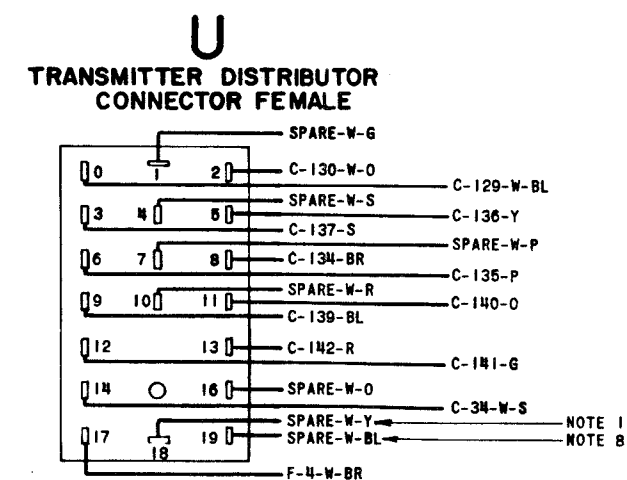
U
TRANSMITTER DISTRIBUTOR
CONNECTOR FEMALE

SPARE-W-G
1
0
2
C-130-W-O
C-129-W-BL
3
4
5
SPARE-W-S
C-136-Y
C-137-S
6
7
8
SPARE-W-P
C-134-BR
C-135-P
9
10
11
SPARE-W-R
C-140-O
C-139-BL
12
13
C-142-R
C-141-G
14
16
SPARE-W-O
C-34-W-S
17
18
19
SPARE-W-Y
NOTE 1
SPARE-W-BL
NOTE 8
F-4-W-BR